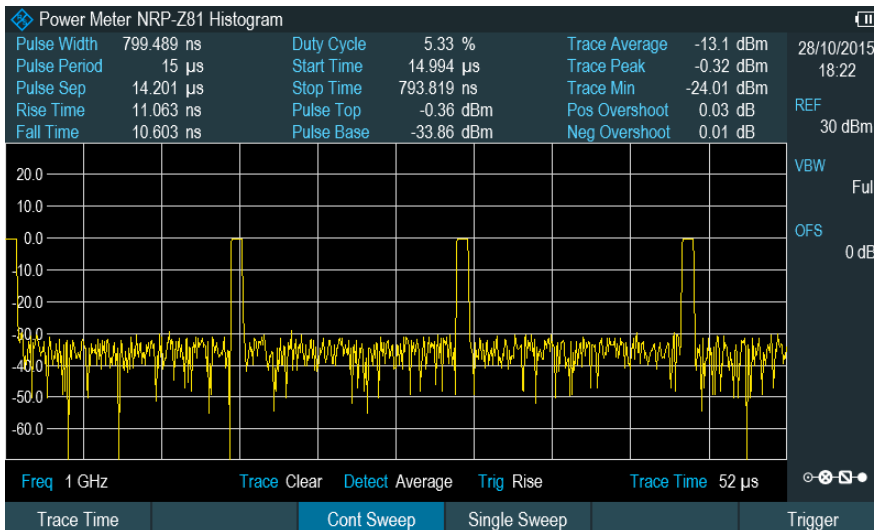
Power Meter NRP-Z81 Histogram

| | | | | | |
|---|---|---|---|---|---|
| Pulse Width | 799.489 ns | Duty Cycle | 5.33 % | Trace Average | -13.1 dBm |
| Pulse Period | 15 µs | Start Time | 14.994 µs | Trace Peak | -0.32 dBm |
| Pulse Sep | 14.201 µs | Stop Time | 793.819 ns | Trace Min | -24.01 dBm |
| Rise Time | 11.063 ns | Pulse Top | -0.36 dBm | Pos Overshoot | 0.03 dB |
| Fall Time | 10.603 ns | Pulse Base | -33.86 dBm | Neg Overshoot | 0.01 dB |

28/10/2015
18:22

REF
30 dBm

VBW
Full

OFS
0 dB

20.0
10.0
0.0
-10.0
-20.0
-30.0
-40.0
-50.0
-60.0

Freq 1 GHz Trace Clear Detect Average Trig Rise Trace Time 52 µs

Trace Time Cont Sweep Single Sweep Trigger